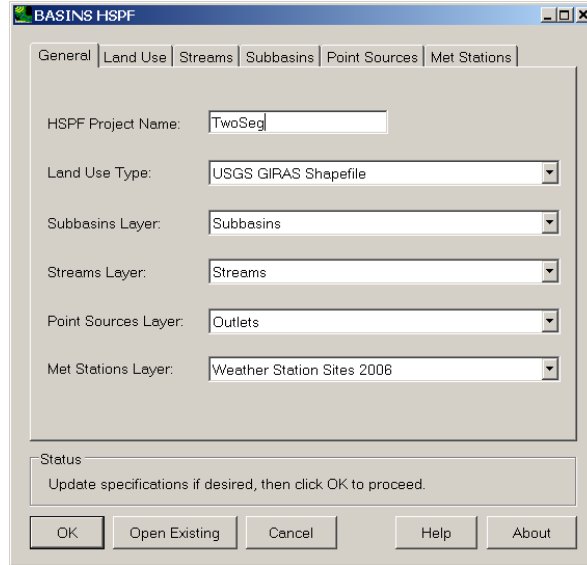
BASINS HSPF

General | Land Use | Streams | Subbasins | Point Sources | Met Stations

HSPF Project Name: TwoSeg

Land Use Type: USGS GIRAS Shapefile

Subbasins Layer: Subbasins

Streams Layer: Streams

Point Sources Layer: Outlets

Met Stations Layer: Weather Station Sites 2006

Status

Update specifications if desired, then click OK to proceed.

OK | Open Existing | Cancel | Help | About